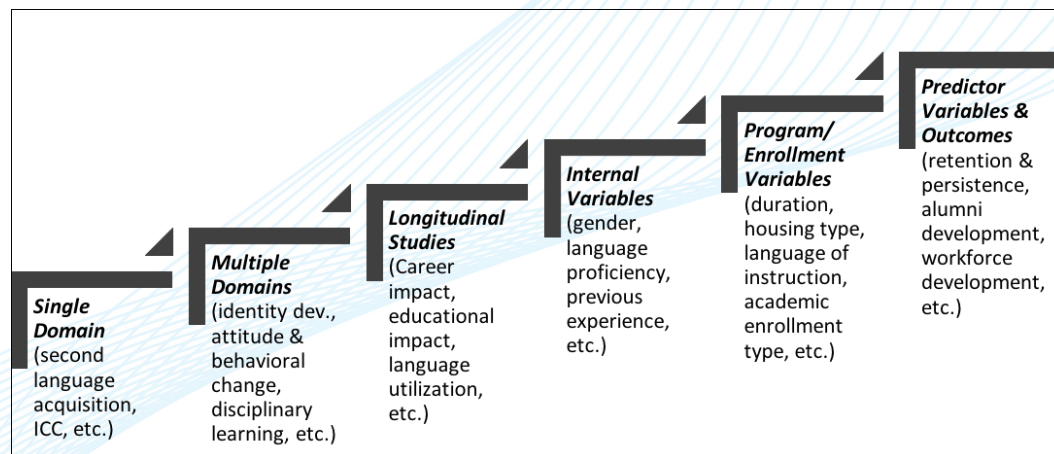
Single Domain (second language acquisition, ICC, etc.)

Multiple Domains (identity dev., attitude & behavioral change, disciplinary learning, etc.)

Longitudinal Studies (Career impact, educational impact, language utilization, etc.)

Internal Variables (gender, language proficiency, previous experience, etc.)

Program/ Enrollment Variables (duration, housing type, language of instruction, academic enrollment type, etc.)

Predictor Variables & Outcomes (retention & persistence, alumni development, workforce development, etc.)